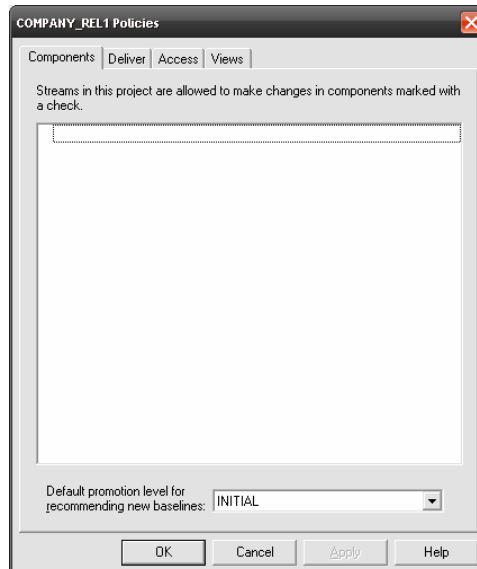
COMPANY_REL1 Policies

Components | Deliver | Access | Views

Streams in this project are allowed to make changes in components marked with a check.

Default promotion level for recommending new baselines: INITIAL

OK | Cancel | Apply | Help